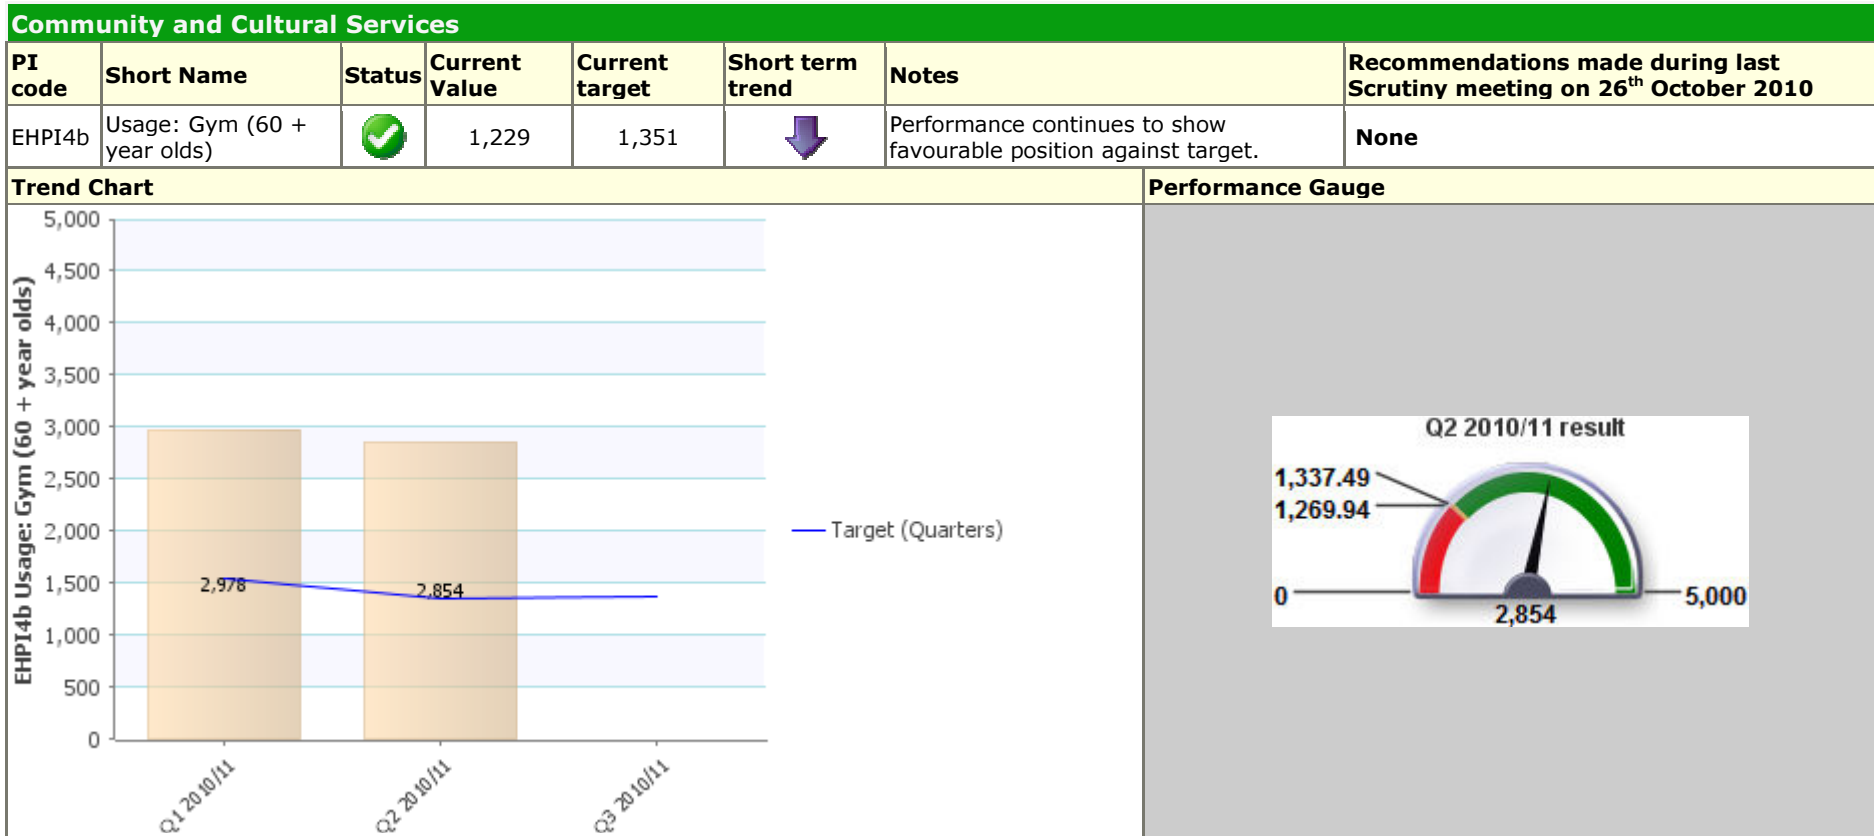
Community and Cultural Services

| PI code | Short Name | Status | Current Value | Current target | Short term trend | Notes | Recommendations made during last Scrutiny meeting on 26$^{th}$ October 2010 |
|---|---|---|---|---|---|---|---|
| EHPI4b | Usage: Gym (60 + year olds) | | 1,229 | 1,351 | | Performance continues to show favourable position against target. | None |

Trend Chart

Performance Gauge

EHPI4b Usage: Gym (60 + year olds)

5,000
4,500
4,000
3,500
3,000
2,500
2,000
1,500
1,000
500
0

2,978
2,854

Target (Quarters)

Q1 2010/11
Q2 2010/11
Q3 2010/11

Q2 2010/11 result

1,337.49
1,269.94
0
5,000
2,854